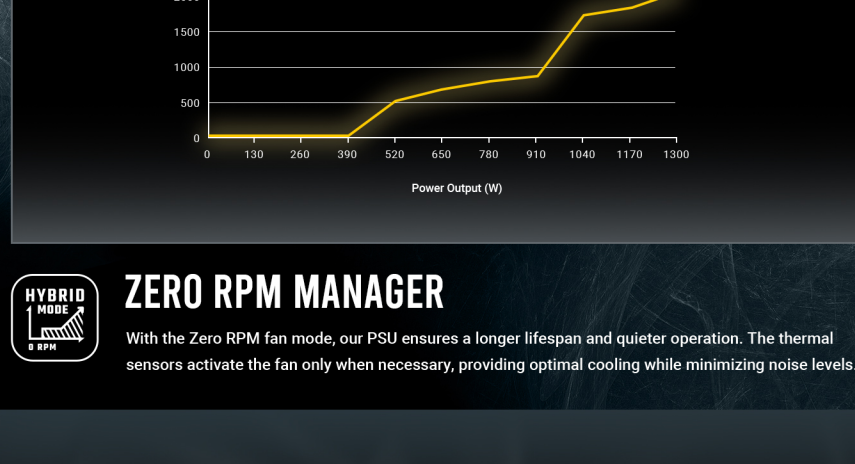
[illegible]
1500
1000
500
0
0 130 260 390 520 650 780 910 1040 1170 1300
Power Output (W)

HYBRID MODE
0 RPM

ZERO RPM MANAGER

With the Zero RPM fan mode, our PSU ensures a longer lifespan and quieter operation. The thermal sensors activate the fan only when necessary, providing optimal cooling while minimizing noise levels.